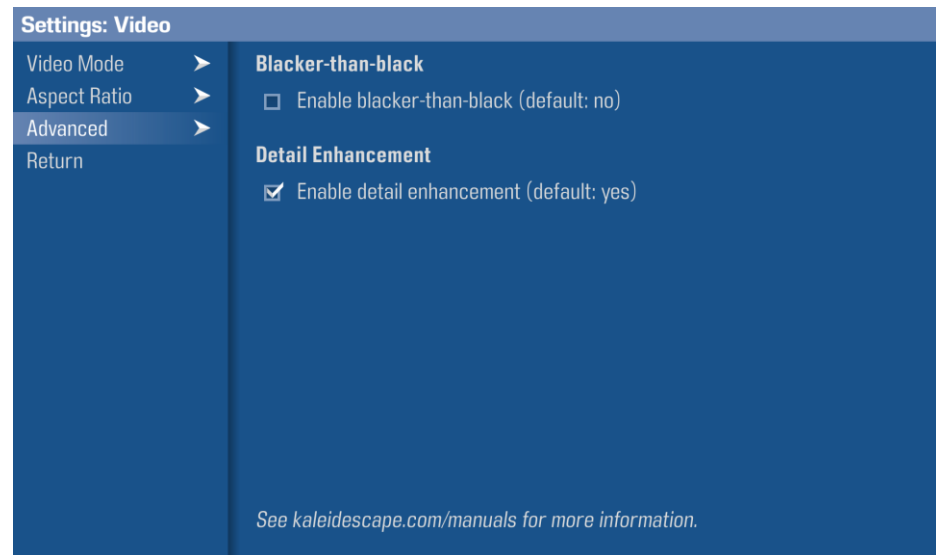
Settings: Video

Video Mode ➤
Aspect Ratio ➤
Advanced ➤
Return

Blacker-than-black

☐ Enable blacker-than-black (default: no)

Detail Enhancement

☑ Enable detail enhancement (default: yes)

See kaleidescape.com/manuals for more information.